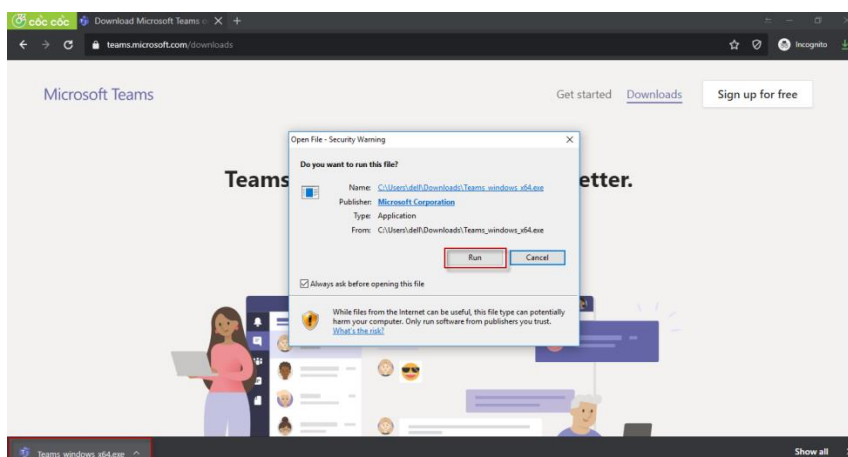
cốc cốc
Download Microsoft Teams
teams.microsoft.com/downloads
Incognito

Microsoft Teams
Get started
Downloads
Sign up for free

Teams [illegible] etter.

Open File - Security Warning
Do you want to run this file?
Name: C:\Users\dell\Downloads\Teams_windows_x64.exe
Publisher: Microsoft Corporation
Type: Application
From: C:\Users\dell\Downloads\Teams_windows_x64.exe
Run
Cancel
Always ask before opening this file
While files from the Internet can be useful, this file type can potentially harm your computer. Only run software from publishers you trust. What's the risk?

Teams_windows_x64.exe
Show all